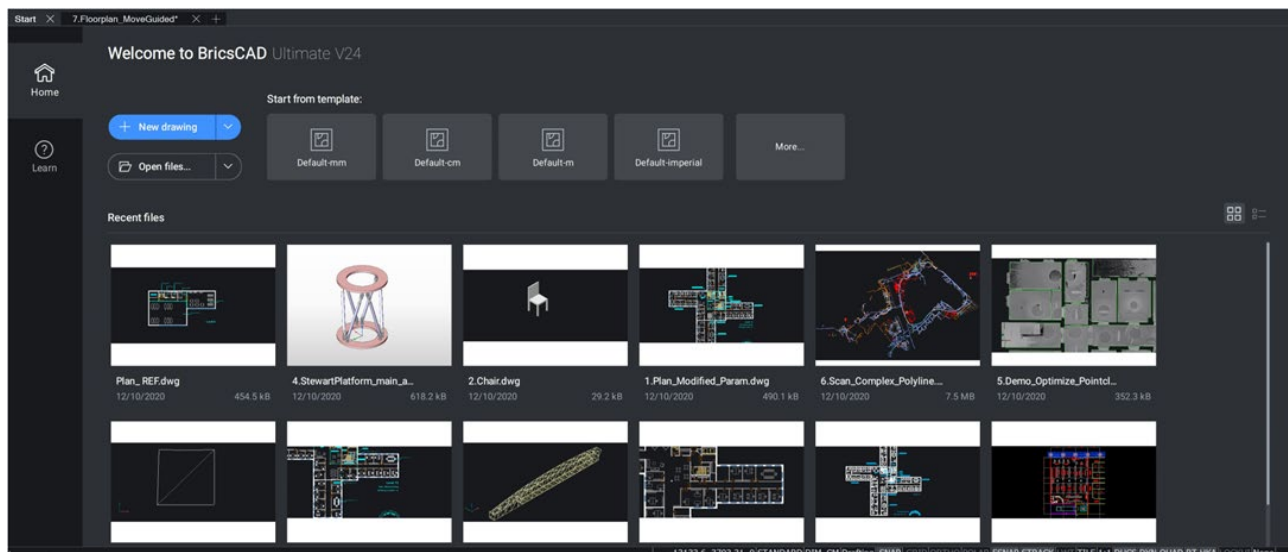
Start × 7.Floorplan_MoveGuided* × +

Home

Learn

Welcome to BricsCAD Ultimate V24

Start from template:

New drawing

Open files...

Default-mm

Default-cm

Default-m

Default-imperial

More...

Recent files

Plan_REF.dwg
12/10/2020 454.5 kB

4.StewartPlatform_main_a...
12/10/2020 618.2 kB

2.Chair.dwg
12/10/2020 29.2 kB

1.Plan_Modified_Param.dwg
12/10/2020 490.1 kB

6.Scan_Complex_Polyline...
12/10/2020 7.5 MB

5.Demo_Optimize_Pointcl...
12/10/2020 352.3 kB

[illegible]